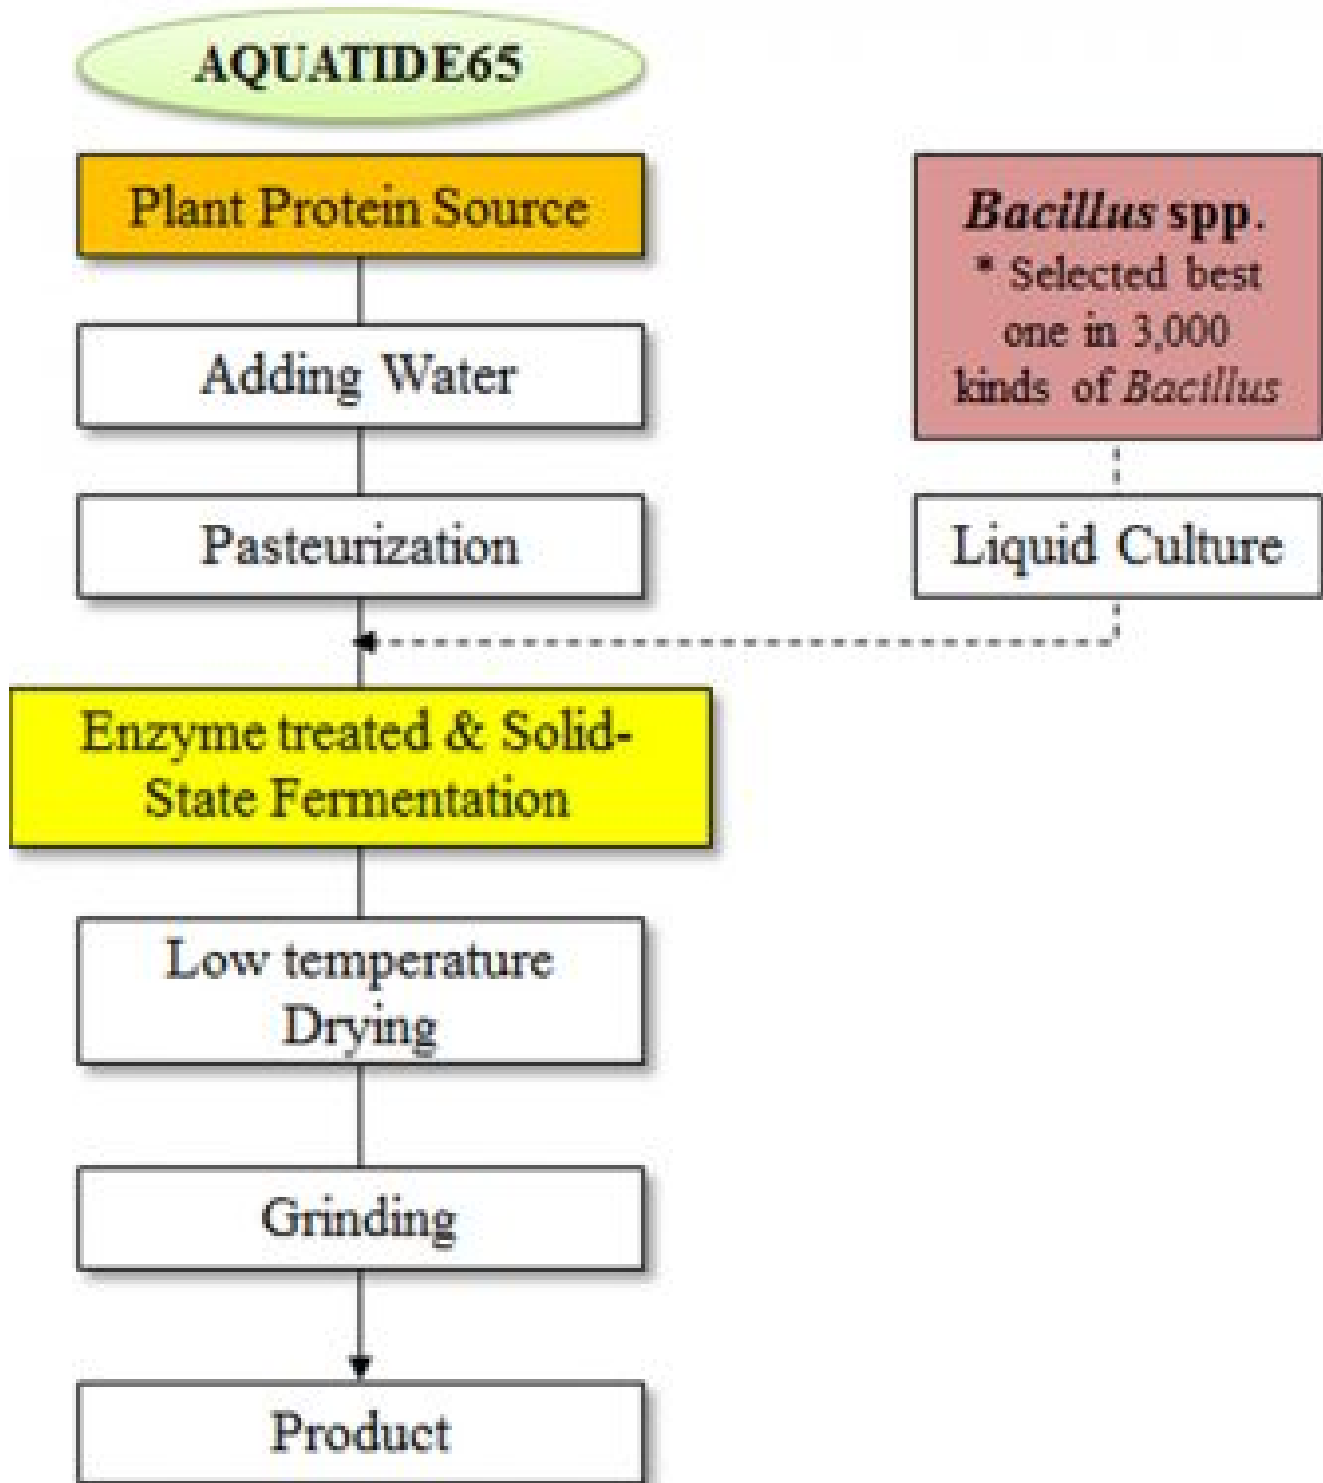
AQUATIDE65

Plant Protein Source

Adding Water

Pasteurization

Enzyme treated & Solid-State Fermentation

Low temperature Drying

Grinding

Product

Bacillus spp.
* Selected best one in 3,000 kinds of Bacillus

Liquid Culture